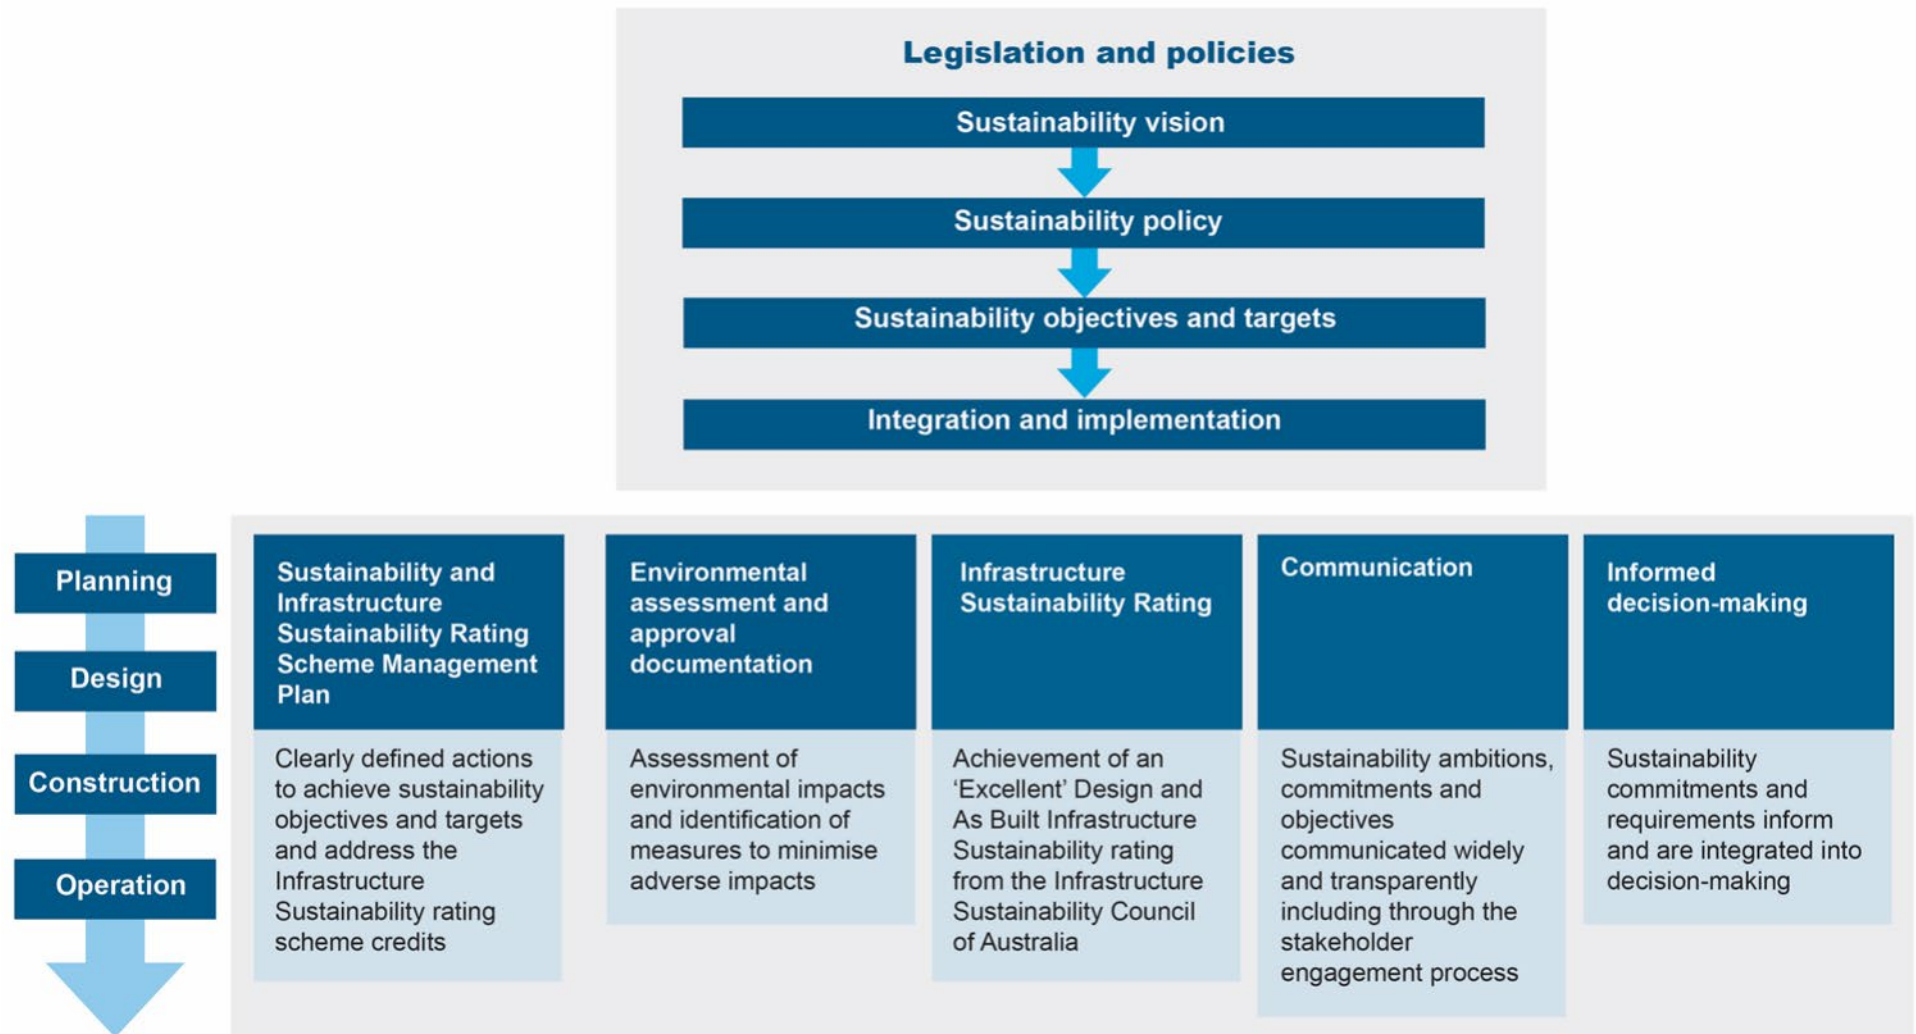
Legislation and policies

Sustainability vision

Sustainability policy

Sustainability objectives and targets

Integration and implementation

Planning

Design

Construction

Operation

Sustainability and Infrastructure Sustainability Rating Scheme Management Plan

Clearly defined actions to achieve sustainability objectives and targets and address the Infrastructure Sustainability rating scheme credits

Environmental assessment and approval documentation

Assessment of environmental impacts and identification of measures to minimise adverse impacts

Infrastructure Sustainability Rating

Achievement of an 'Excellent' Design and As Built Infrastructure Sustainability rating from the Infrastructure Sustainability Council of Australia

Communication

Sustainability ambitions, commitments and objectives communicated widely and transparently including through the stakeholder engagement process

Informed decision-making

Sustainability commitments and requirements inform and are integrated into decision-making